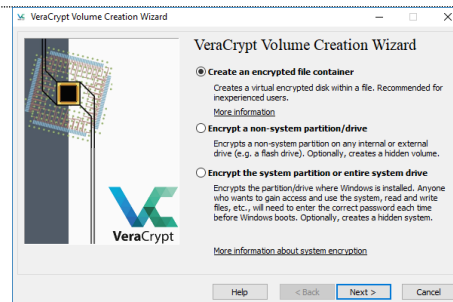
VeraCrypt Volume Creation Wizard

VeraCrypt Volume Creation Wizard

Create an encrypted file container

Creates a virtual encrypted disk within a file. Recommended for inexperienced users.

More information

Encrypt a non-system partition/drive

Encrypts a non-system partition on any internal or external drive (e.g. a flash drive). Optionally, creates a hidden volume.

Encrypt the system partition or entire system drive

Encrypts the partition/drive where Windows is installed. Anyone who wants to gain access and use the system, read and write files, etc., will need to enter the correct password each time before Windows boots. Optionally, creates a hidden system.

VeraCrypt

More information about system encryption

Help

< Back

Next >

Cancel